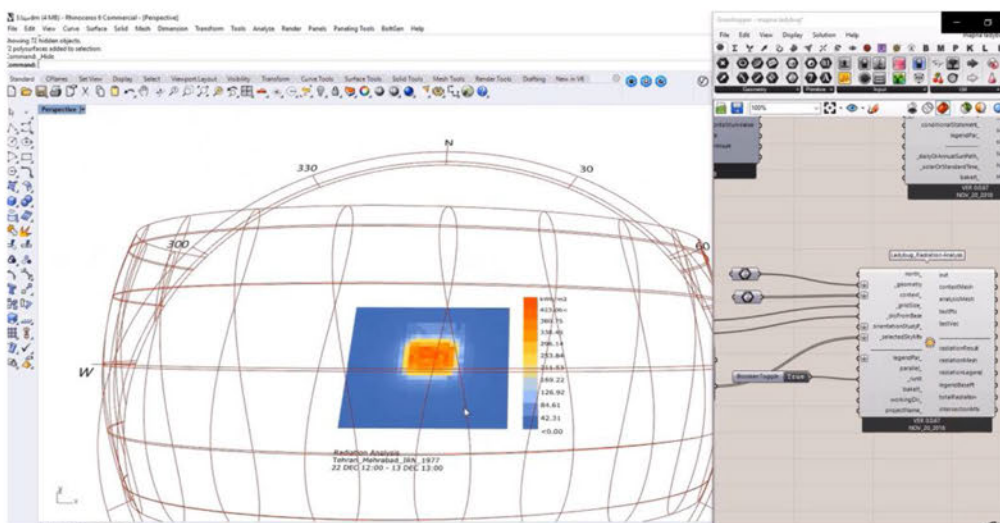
Untitled (4 MB) - Rhinoceros 6 Commercial - [Perspective]
File Edit View Curve Surface Solid Mesh Dimension Transform Tools Analyze Render Panels Paneling Tools BoltGen Help
Showing 72 hidden objects.
2 polysurfaces added to selection.
Command: _Hide
Command:
Standard CPlanes Set View Display Select Viewport Layout Visibility Transform Curve Tools Surface Tools Solid Tools Mesh Tools Render Tools Drafting New in V6
Perspective
N
330
30
300
60
W
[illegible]
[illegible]
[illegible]
338.46
296.14
253.84
211.53
169.22
126.92
84.61
42.31
<0.00
Radiation Analysis
Tehran_Mehrabad_IRN_1977
22 DEC 12:00 - 13 DEC 13:00
Grasshopper - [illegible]
File Edit View Display Solution Help
Geometry Primitive Input Util
100%
conditionalStatement_
legendPar_
_dailyOrAnnualSumPath_
_solarOrStandardTime_
bakeIt_
VER 0.0.67
NOV_20_2018
Ladybug_Radiation Analysis
north_
_geometry
context_
_gridSize_
_disFromBase
orientationStudyP_
_selectedSkyMtx
legendPar_
parallel_
_runIt
bakeIt_
workingDir_
projectName_
out
contextMesh
analysisMesh
testPts
testVec
radiationResult
radiationMesh
radiationLegend
legendBasePt
totalRadiation
intersectionMtx
VER 0.0.67
NOV_20_2018
Boolean Toggle True